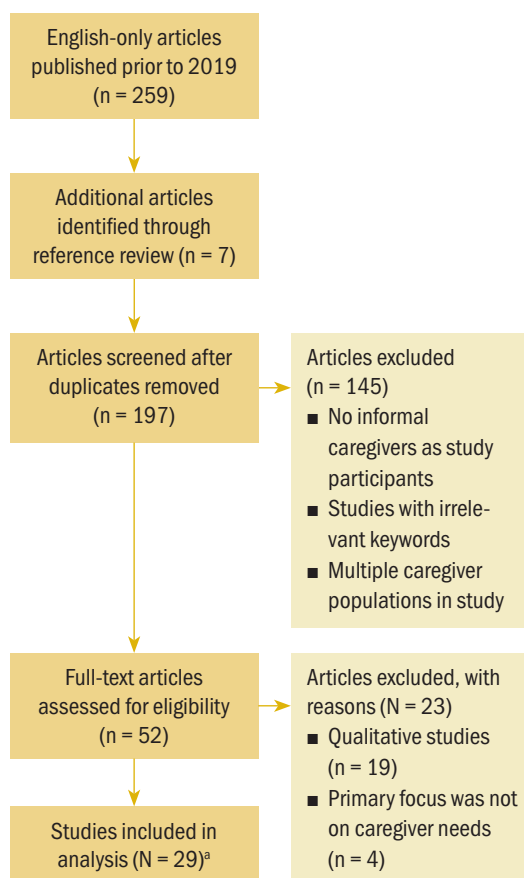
English-only articles published prior to 2019 (n = 259)

Additional articles identified through reference review (n = 7)

Articles screened after duplicates removed (n = 197)

Articles excluded (n = 145)
■ No informal caregivers as study participants
■ Studies with irrelevant keywords
■ Multiple caregiver populations in study

Full-text articles assessed for eligibility (n = 52)

Articles excluded, with reasons (N = 23)
■ Qualitative studies (n = 19)
■ Primary focus was not on caregiver needs (n = 4)

Studies included in analysis (N = 29)$^a$